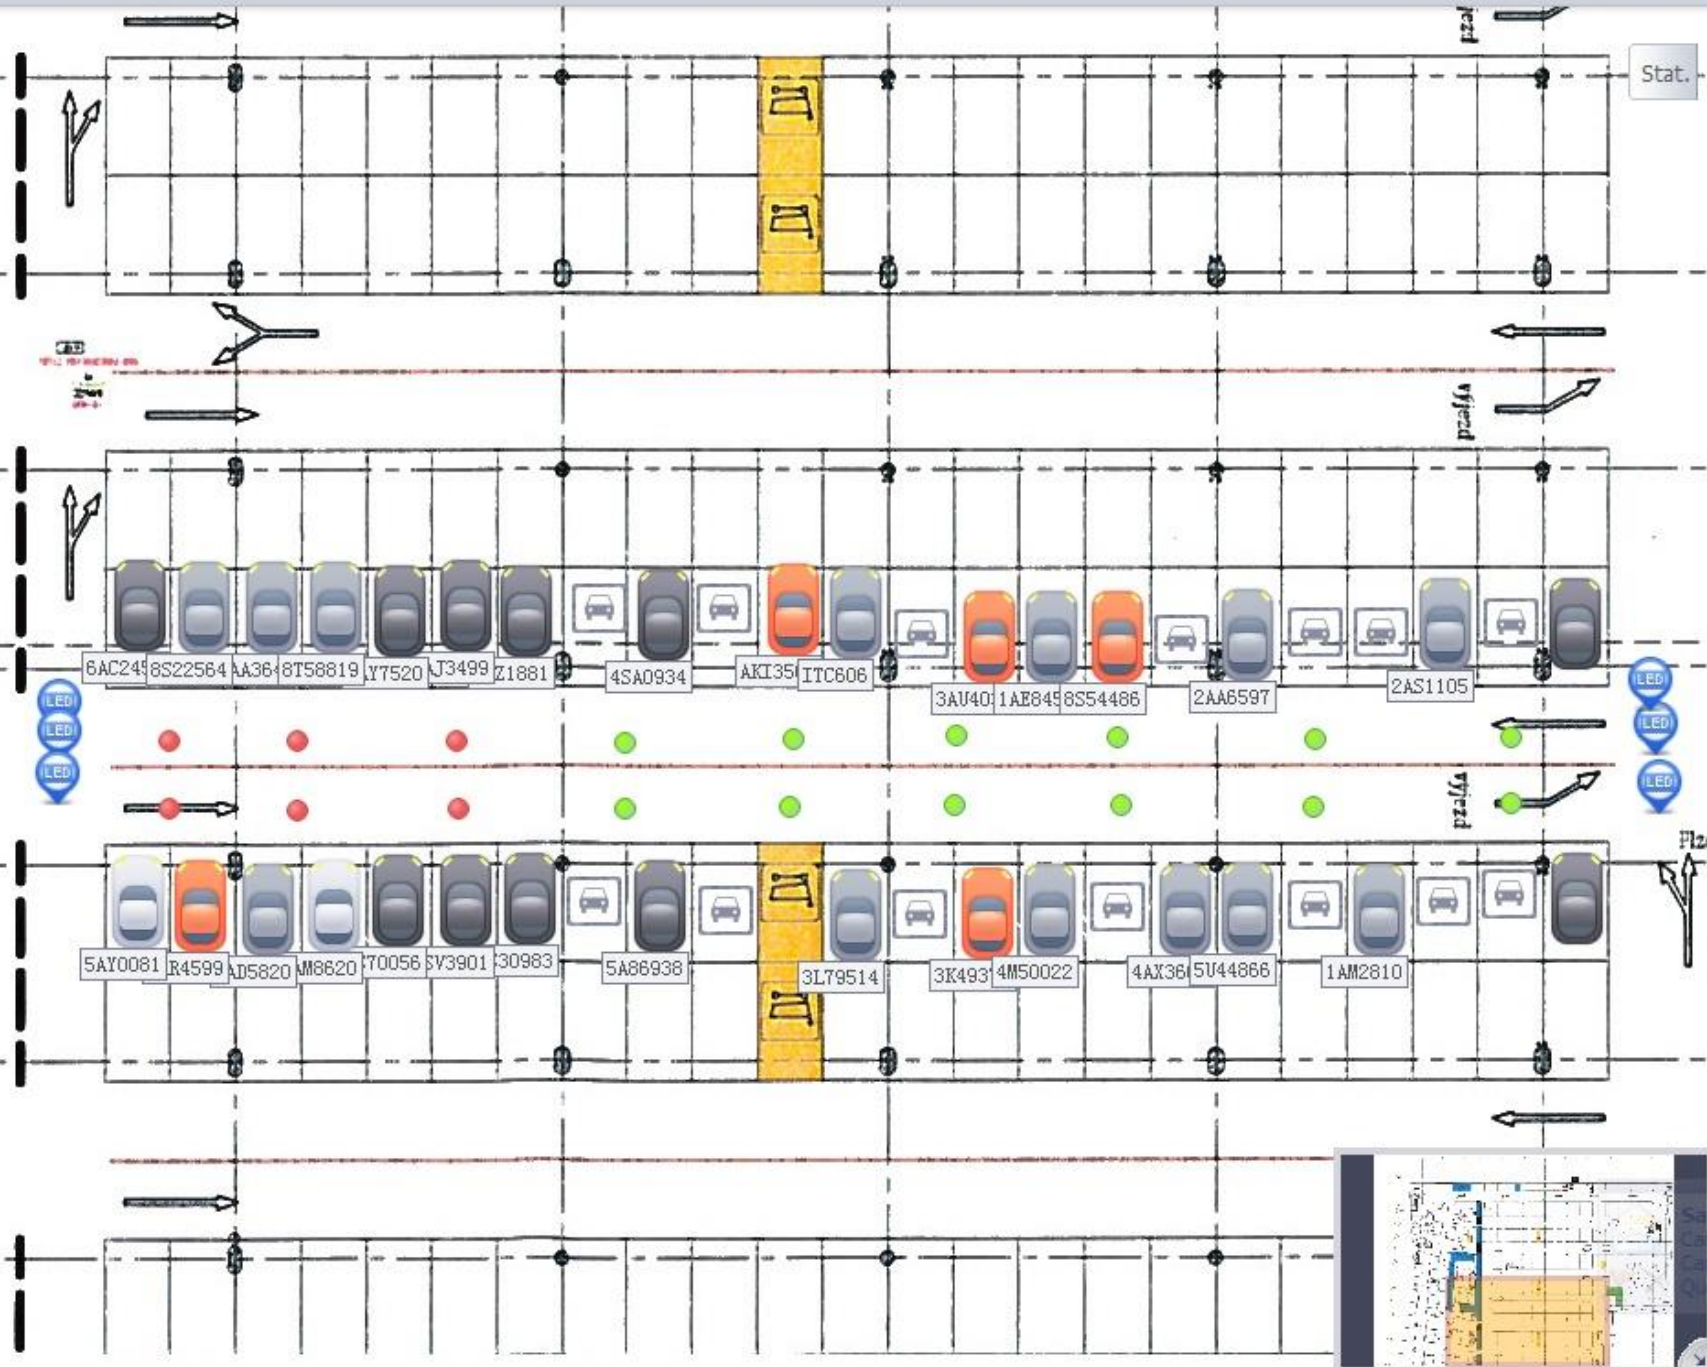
jezd

Stat.

výjezd

6AC245
8S22564
AA364
8T58819
Y7520
J3499
Z1881
4SA0934
AKI350
ITC606
3AU40
1AE845
8S54486
2AA6597
2AS1105

LED
LED
LED
LED
LED
LED

výjezd

Plz

5AY0081
R4599
AD5820
M8620
70056
V3901
30983
5A86938
3L79514
3K493
4M50022
4AX36
5U44866
1AM2810